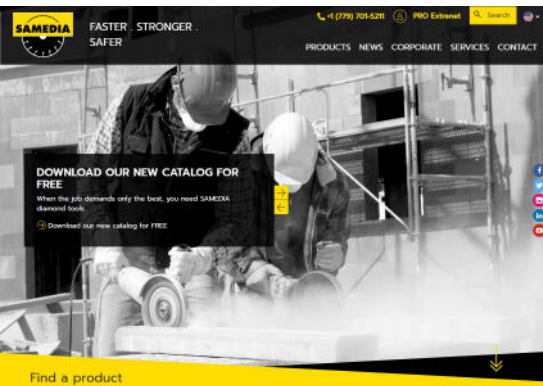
SAMEDIA

FASTER . STRONGER . SAFER

+1 (779) 701-5211 PRO Extranet Search

PRODUCTS NEWS CORPORATE SERVICES CONTACT

DOWNLOAD OUR NEW CATALOG FOR FREE

When the job demands only the best, you need SAMEDIA diamond tools.

Download our new catalog for FREE

Find a product